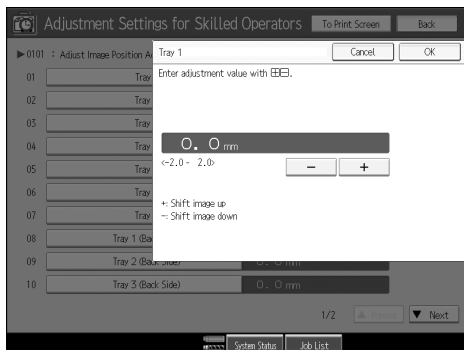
Adjustment Settings for Skilled Operators

To Print Screen

Back

▶0101 : Adjust Image Position A

Tray 1

Cancel

OK

Enter adjustment value with ⊞⊟.

01 Tray

02 Tray

03 Tray

04 Tray

05 Tray

06 Tray

07 Tray

08 Tray 1 (Back

09 Tray 2 (Back Side)

10 Tray 3 (Back Side)

0. 0 mm

0. 0 mm

0. 0 mm

<-2.0 - 2.0>

−

+

+: Shift image up

−: Shift image down

1/2

▲ Previous

▼ Next

System Status

Job List